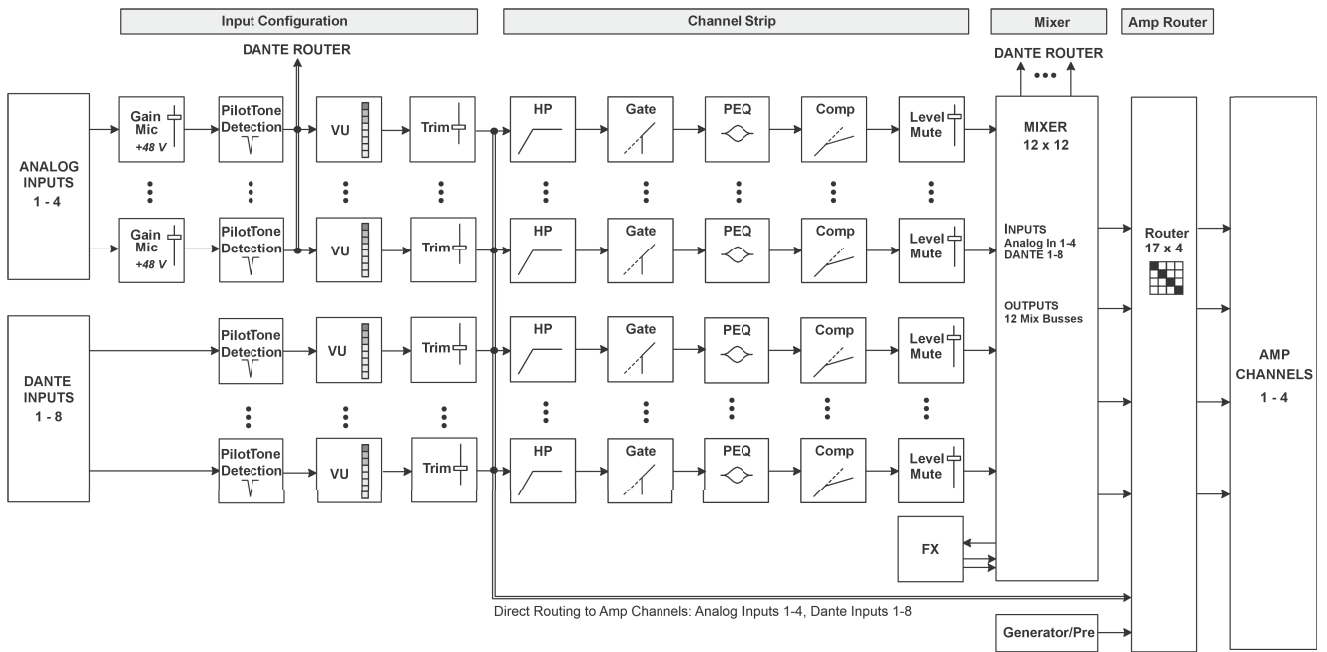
Input Configuration

Channel Strip

Mixer

Amp Router

DANTE ROUTER

DANTE ROUTER

ANALOG INPUTS 1 - 4

Gain Mic +48 V

PilotTone Detection

VU

Trim

HP

Gate

PEQ

Comp

Level Mute

Gain Mic +48 V

PilotTone Detection

VU

Trim

HP

Gate

PEQ

Comp

Level Mute

MIXER 12 x 12

INPUTS Analog In 1-4 DANTE 1-8

OUTPUTS 12 Mix Busses

Router 17 x 4

DANTE INPUTS 1 - 8

PilotTone Detection

VU

Trim

HP

Gate

PEQ

Comp

Level Mute

PilotTone Detection

VU

Trim

HP

Gate

PEQ

Comp

Level Mute

AMP CHANNELS 1 - 4

FX

Direct Routing to Amp Channels: Analog Inputs 1-4, Dante Inputs 1-8

Generator/Pre